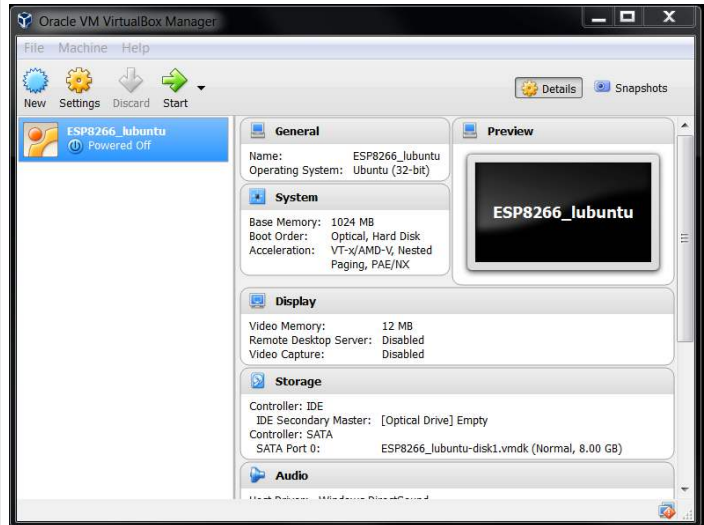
Oracle VM VirtualBox Manager

File Machine Help

New Settings Discard Start

Details Snapshots

ESP8266_lubuntu
Powered Off

General

Name: ESP8266_lubuntu
Operating System: Ubuntu (32-bit)

Preview

ESP8266_lubuntu

System

Base Memory: 1024 MB
Boot Order: Optical, Hard Disk
Acceleration: VT-x/AMD-V, Nested Paging, PAE/NX

Display

Video Memory: 12 MB
Remote Desktop Server: Disabled
Video Capture: Disabled

Storage

Controller: IDE
IDE Secondary Master: [Optical Drive] Empty
Controller: SATA
SATA Port 0: ESP8266_lubuntu-disk1.vmdk (Normal, 8.00 GB)

Audio

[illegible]